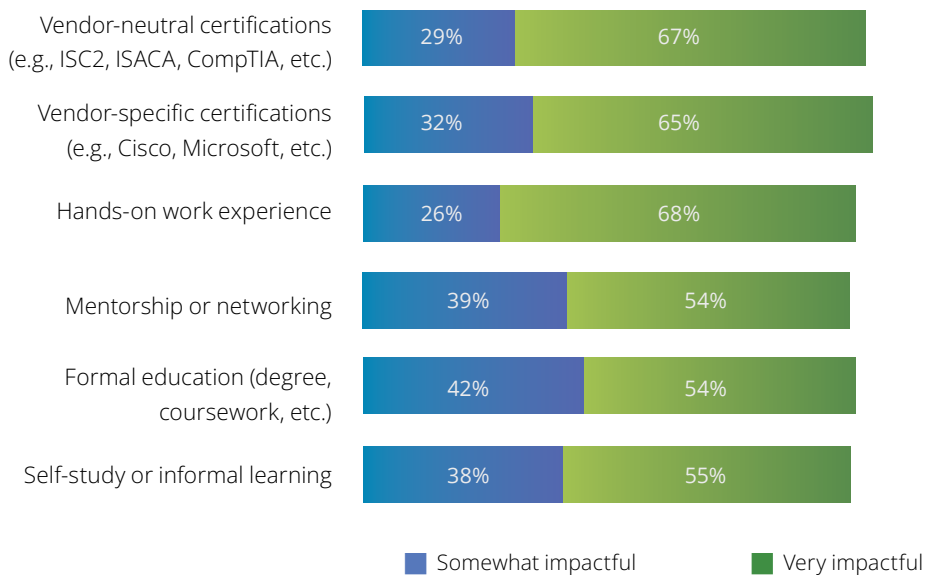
Vendor-neutral certifications (e.g., ISC2, ISACA, CompTIA, etc.)
29%
67%

Vendor-specific certifications (e.g., Cisco, Microsoft, etc.)
32%
65%

Hands-on work experience
26%
68%

Mentorship or networking
39%
54%

Formal education (degree, coursework, etc.)
42%
54%

Self-study or informal learning
38%
55%

Somewhat impactful
Very impactful